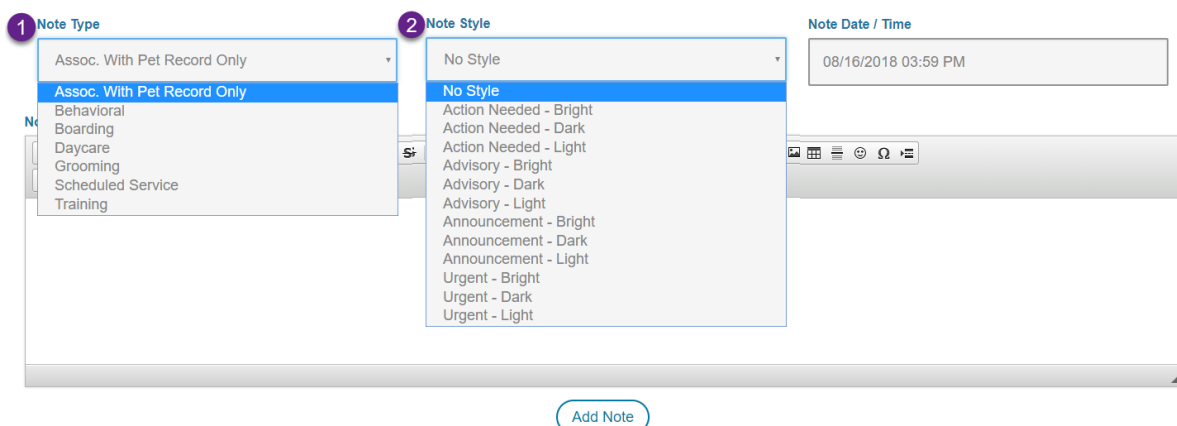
1 Note Type

Assoc. With Pet Record Only

Assoc. With Pet Record Only
Behavioral
Boarding
Daycare
Grooming
Scheduled Service
Training

2 Note Style

No Style

No Style
Action Needed - Bright
Action Needed - Dark
Action Needed - Light
Advisory - Bright
Advisory - Dark
Advisory - Light
Announcement - Bright
Announcement - Dark
Announcement - Light
Urgent - Bright
Urgent - Dark
Urgent - Light

Note Date / Time

08/16/2018 03:59 PM

No

Add Note